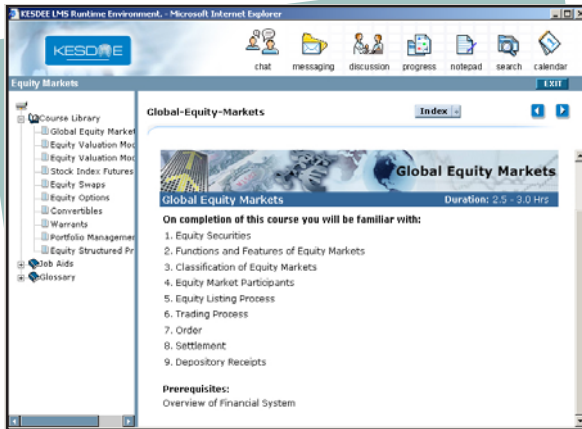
KESDEE LMS Runtime Environment. - Microsoft Internet Explorer

KESDEE

chat messaging discussion progress notepad search calendar

Equity Markets

EXIT

Course Library
Global Equity Market
Equity Valuation Mod
Equity Valuation Mod
Stock Index Futures
Equity Swaps
Equity Options
Convertibles
Warrants
Portfolio Managemer
Equity Structured Pr
Job Aids
Glossary

Global-Equity-Markets

Index

Global Equity Markets

Global Equity Markets Duration: 2.5 - 3.0 Hrs

On completion of this course you will be familiar with:

1. Equity Securities
2. Functions and Features of Equity Markets
3. Classification of Equity Markets
4. Equity Market Participants
5. Equity Listing Process
6. Trading Process
7. Order
8. Settlement
9. Depository Receipts

Prerequisites:
Overview of Financial System